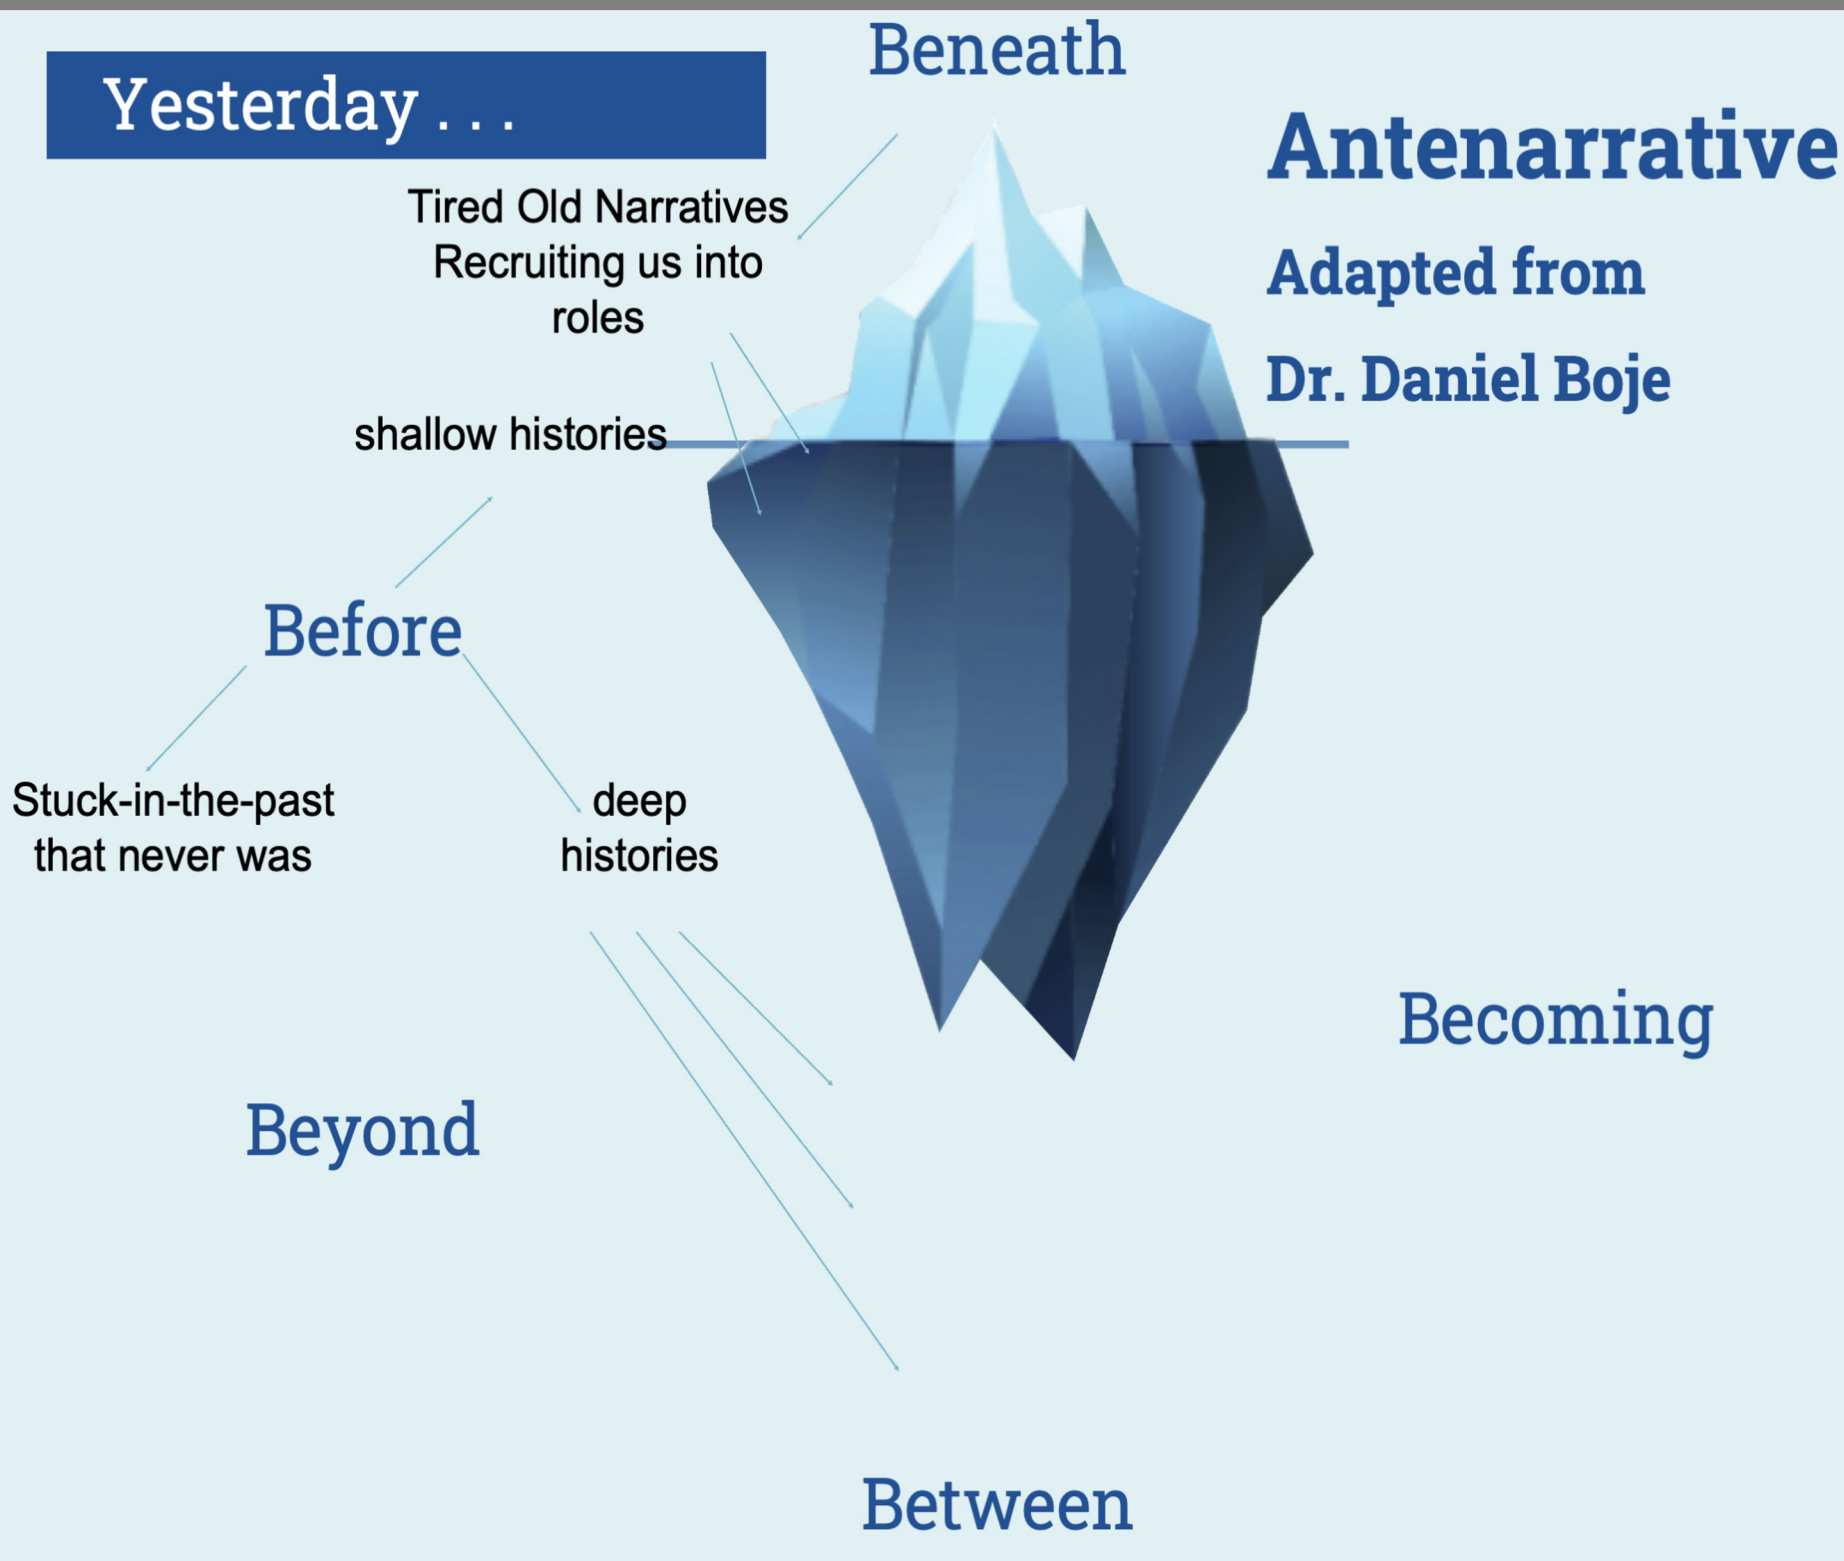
Yesterday . . .

Beneath

Antenarrative

Adapted from

Dr. Daniel Boje

Tired Old Narratives Recruiting us into roles

shallow histories

Before

Stuck-in-the-past that never was

deep histories

Becoming

Beyond

Between